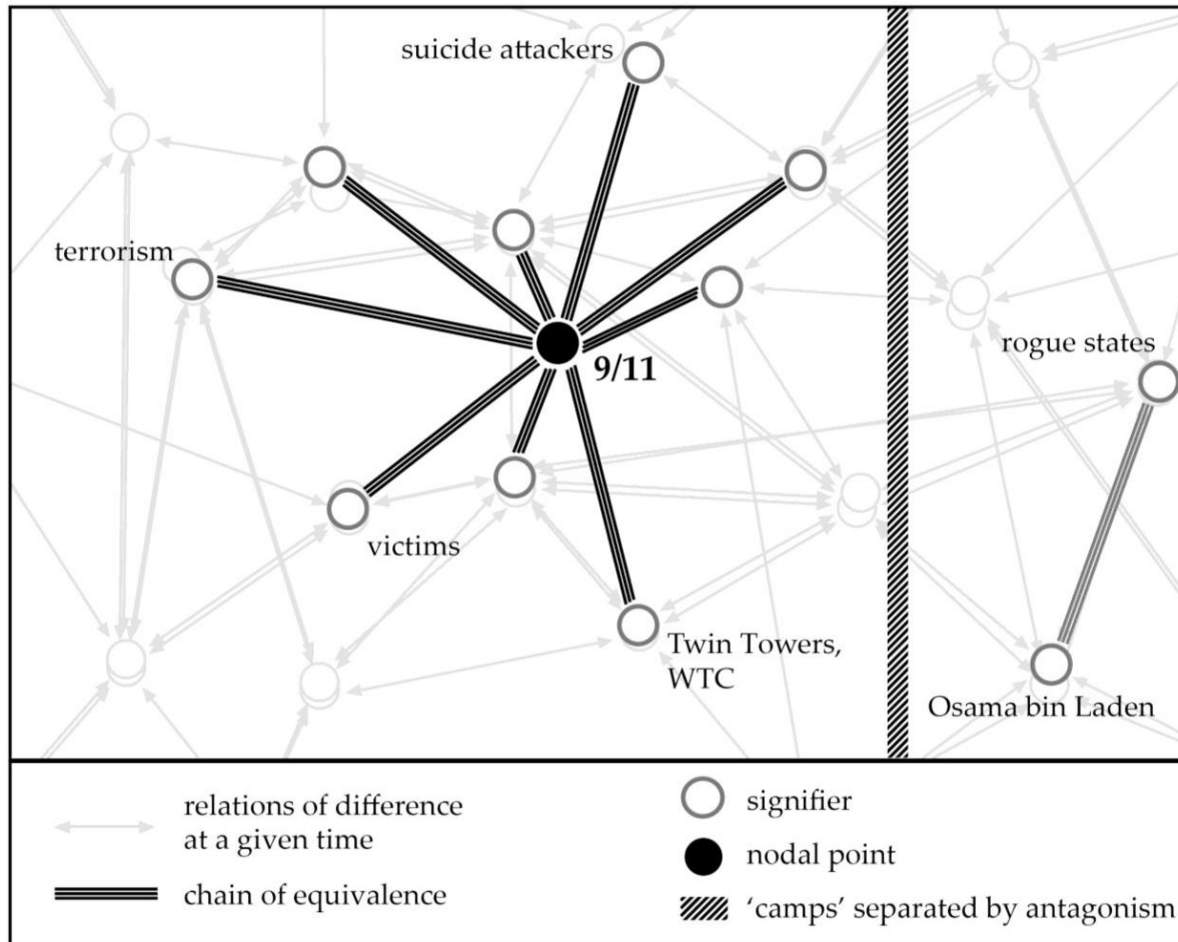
suicide attackers

terrorism

9/11

rogue states

victims

Twin Towers, WTC

Osama bin Laden

relations of difference at a given time

chain of equivalence

signifier

nodal point

'camps' separated by antagonism